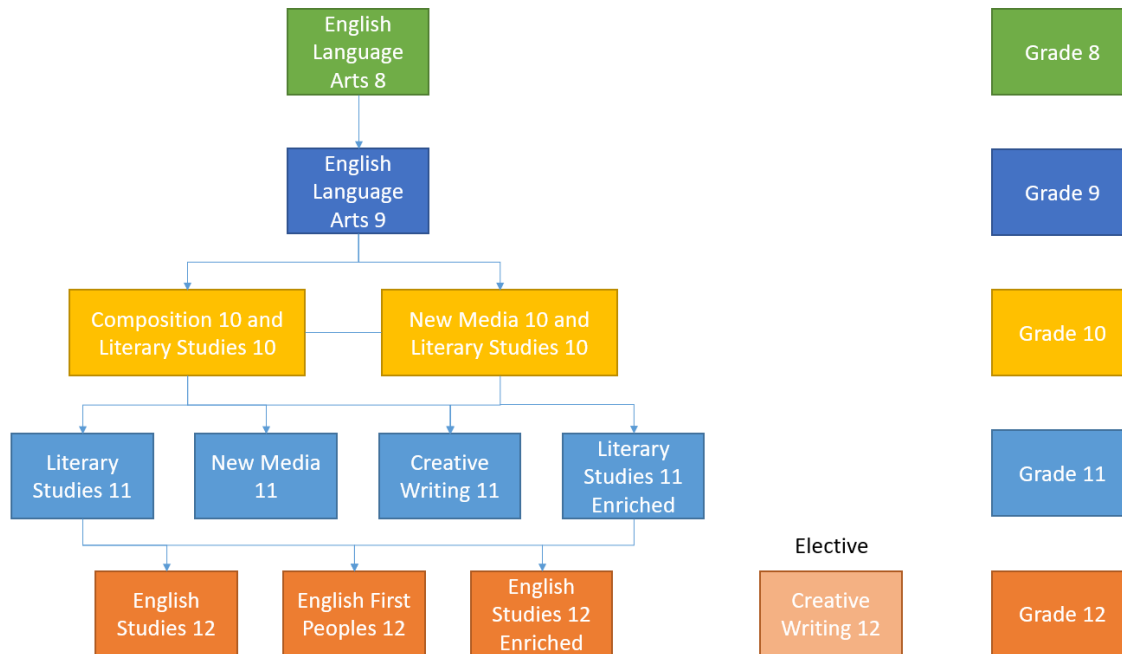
English Language Arts 8

Grade 8

English Language Arts 9

Grade 9

Composition 10 and Literary Studies 10

New Media 10 and Literary Studies 10

Grade 10

Literary Studies 11

New Media 11

Creative Writing 11

Literary Studies 11 Enriched

Grade 11

Elective

English Studies 12

English First Peoples 12

English Studies 12 Enriched

Creative Writing 12

Grade 12